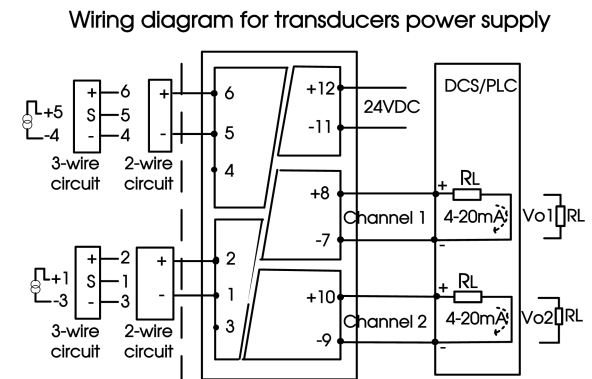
Wiring diagram for transducers power supply

+5
-4

+ 6
S 5
- 4

3-wire circuit

+
-

2-wire circuit

6
5
4

+12
-11
24VDC

DCS/PLC

+8
-7
Channel 1

+
-
RL
4-20mA

Vo1 RL

+1
-3

+ 2
S 1
- 3

3-wire circuit

+
-

2-wire circuit

2
1
3

+10
-9
Channel 2

+
-
RL
4-20mA

Vo2 RL